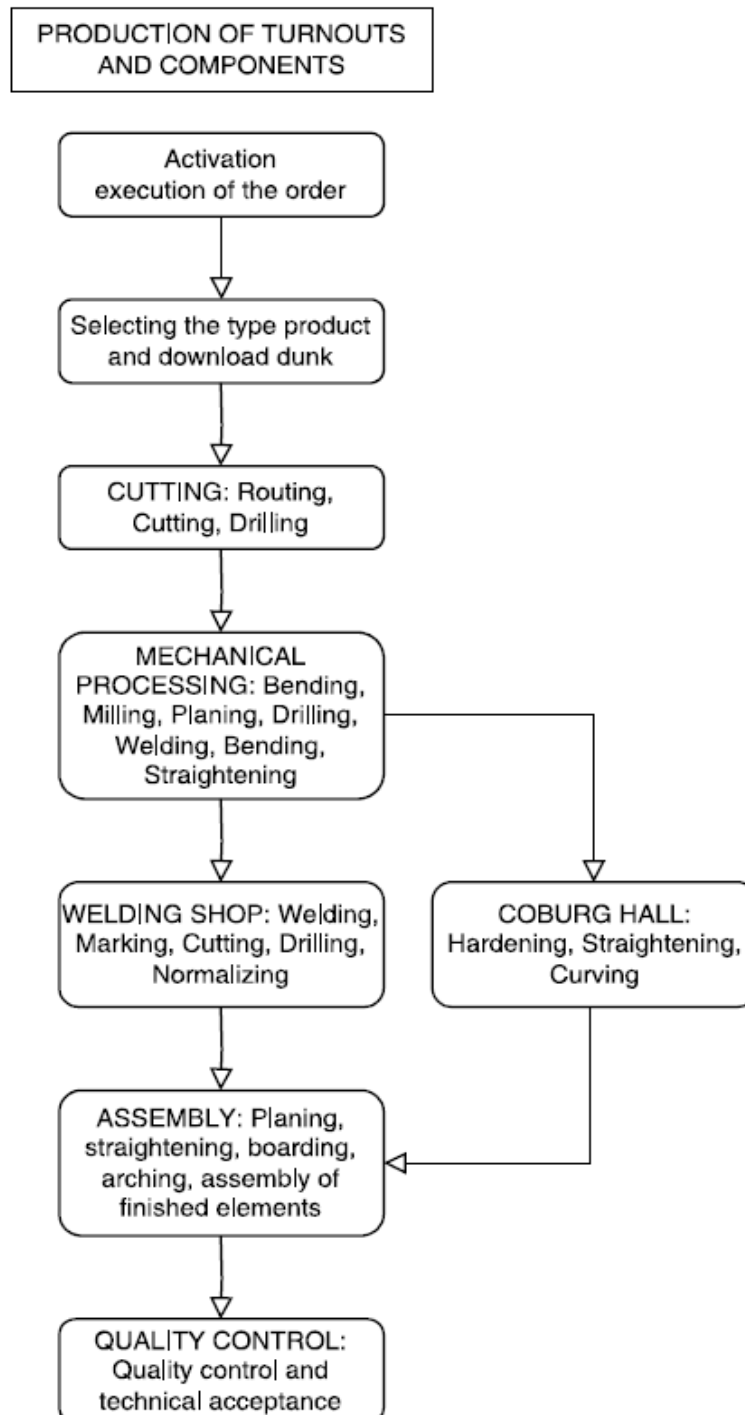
PRODUCTION OF TURNOUTS AND COMPONENTS

Activation execution of the order

Selecting the type product and download dunk

CUTTING: Routing, Cutting, Drilling

MECHANICAL PROCESSING: Bending, Milling, Planing, Drilling, Welding, Bending, Straightening

WELDING SHOP: Welding, Marking, Cutting, Drilling, Normalizing

COBURG HALL: Hardening, Straightening, Curving

ASSEMBLY: Planing, straightening, boarding, arching, assembly of finished elements

QUALITY CONTROL: Quality control and technical acceptance